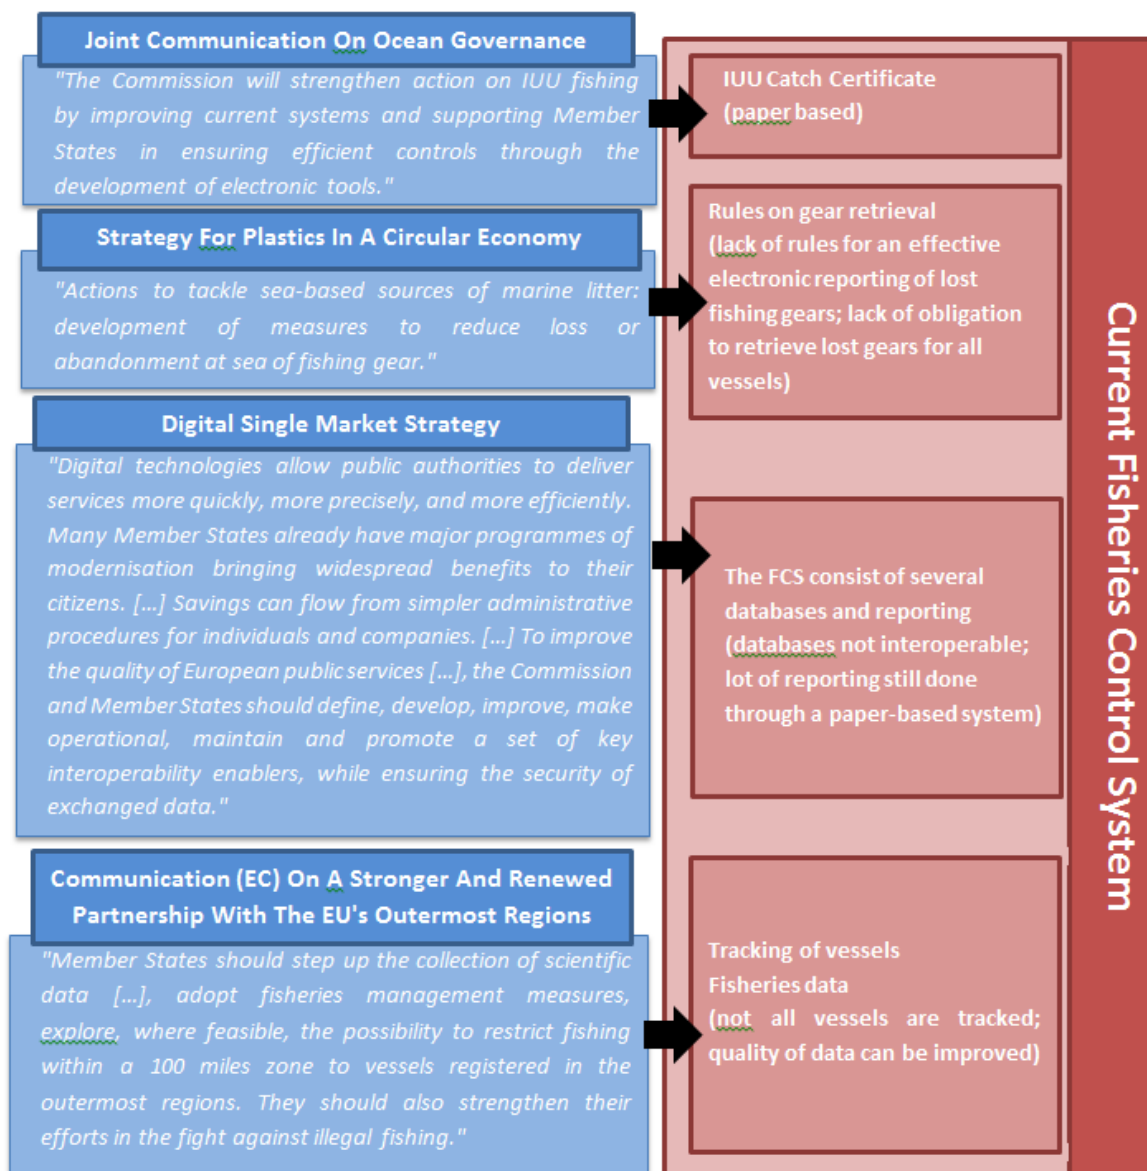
Joint Communication On Ocean Governance

"The Commission will strengthen action on IUU fishing by improving current systems and supporting Member States in ensuring efficient controls through the development of electronic tools."

Strategy For Plastics In A Circular Economy

"Actions to tackle sea-based sources of marine litter: development of measures to reduce loss or abandonment at sea of fishing gear."

Digital Single Market Strategy

"Digital technologies allow public authorities to deliver services more quickly, more precisely, and more efficiently. Many Member States already have major programmes of modernisation bringing widespread benefits to their citizens. [...] Savings can flow from simpler administrative procedures for individuals and companies. [...] To improve the quality of European public services [...], the Commission and Member States should define, develop, improve, make operational, maintain and promote a set of key interoperability enablers, while ensuring the security of exchanged data."

Communication (EC) On A Stronger And Renewed Partnership With The EU's Outermost Regions

"Member States should step up the collection of scientific data [...], adopt fisheries management measures, explore, where feasible, the possibility to restrict fishing within a 100 miles zone to vessels registered in the outermost regions. They should also strengthen their efforts in the fight against illegal fishing."

IUU Catch Certificate (paper based)

Rules on gear retrieval (lack of rules for an effective electronic reporting of lost fishing gears; lack of obligation to retrieve lost gears for all vessels)

The FCS consist of several databases and reporting (databases not interoperable; lot of reporting still done through a paper-based system)

Tracking of vessels
Fisheries data
(not all vessels are tracked; quality of data can be improved)

Current Fisheries Control System